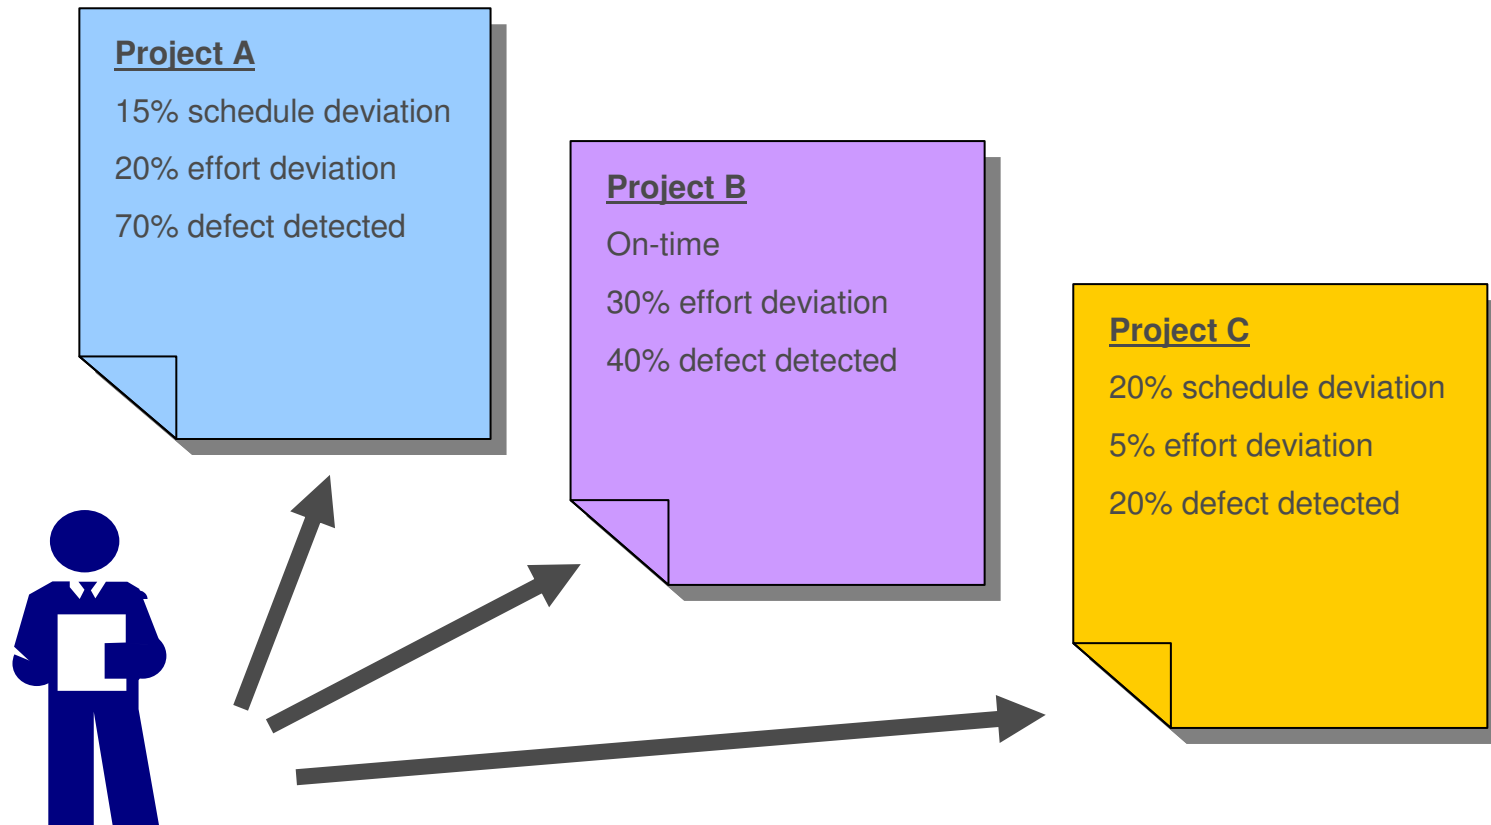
Project A

15% schedule deviation

20% effort deviation

70% defect detected

Project B

On-time

30% effort deviation

40% defect detected

Project C

20% schedule deviation

5% effort deviation

20% defect detected